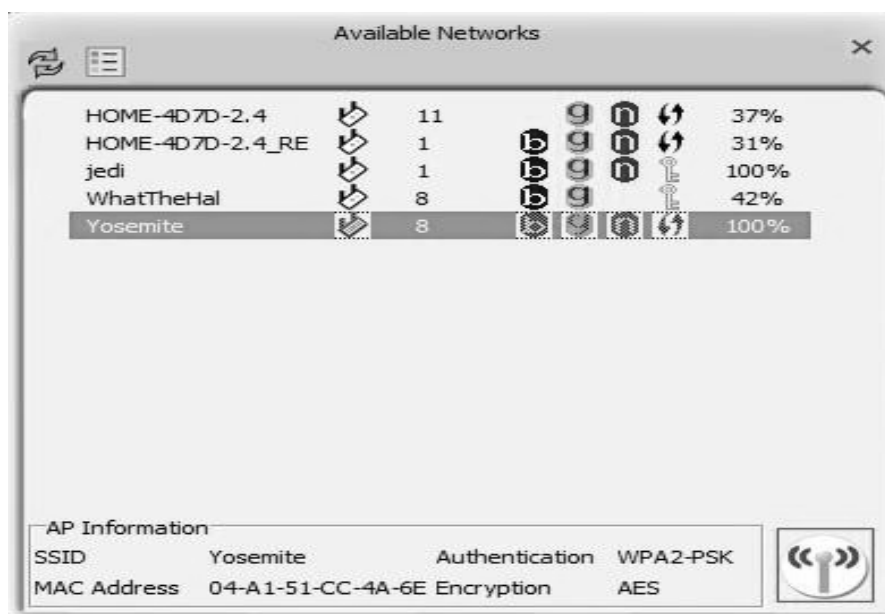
Available Networks

| | | | | | | |
|---|---|---|---|---|---|---|
| HOME-4D7D-2.4 | 11 | | g | n | | 37% |
| HOME-4D7D-2.4_RE | 1 | b | g | n | | 31% |
| jedi | 1 | b | g | n | | 100% |
| WhatTheHal | 8 | b | g | | | 42% |
| Yosemite | 8 | b | g | n | | 100% |

AP Information
SSID Yosemite Authentication WPA2-PSK
MAC Address 04-A1-51-CC-4A-6E Encryption AES